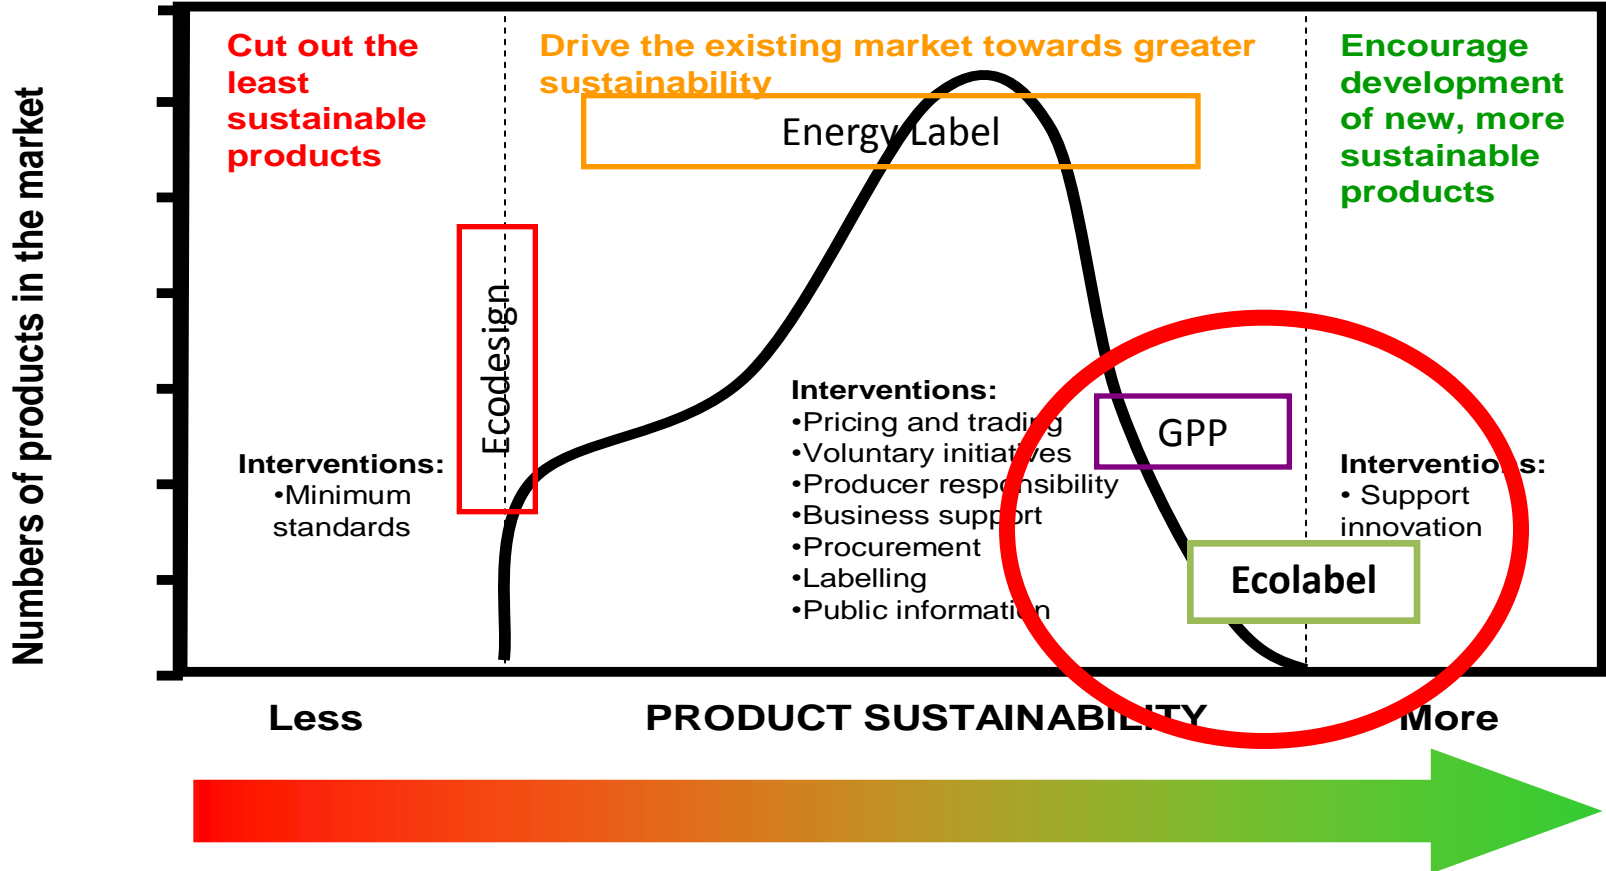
Numbers of products in the market

Cut out the least sustainable products

Drive the existing market towards greater sustainability

Encourage development of new, more sustainable products

Energy Label

Ecodesign

Interventions:
•Minimum standards

Interventions:
•Pricing and trading
•Voluntary initiatives
•Producer responsibility
•Business support
•Procurement
•Labelling
•Public information

GPP

Interventions:
• Support innovation

Ecolabel

Less

PRODUCT SUSTAINABILITY

More